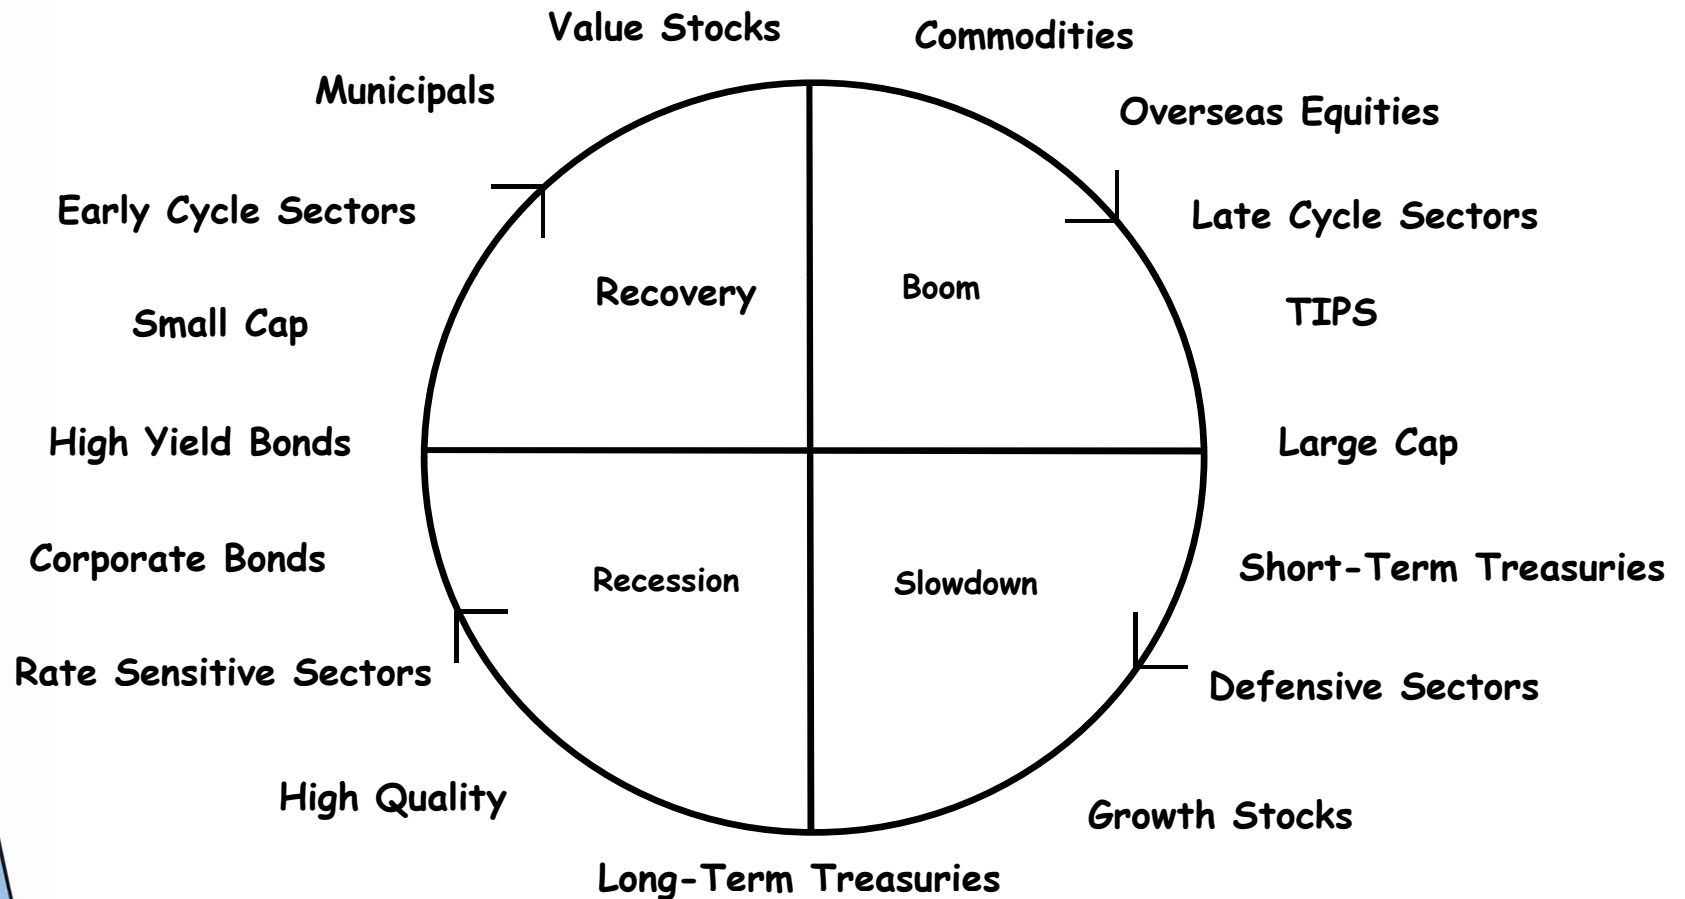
Value Stocks

Commodities

Municipals

Overseas Equities

Early Cycle Sectors

Late Cycle Sectors

Recovery

Boom

Small Cap

TIPS

High Yield Bonds

Large Cap

Corporate Bonds

Short-Term Treasuries

Recession

Slowdown

Rate Sensitive Sectors

Defensive Sectors

High Quality

Growth Stocks

Long-Term Treasuries